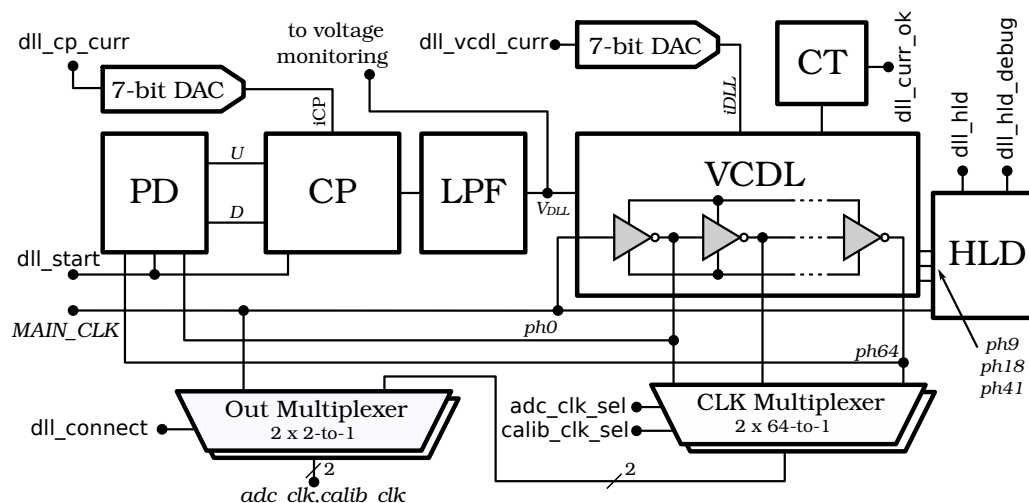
dll_cp_curr
7-bit DAC
to voltage monitoring
iCP
dll_vcdl_curr
7-bit DAC
iDLL
CT
dll_curr_ok
dll_hld
dll_hld_debug
PD
U
D
CP
LPF
$V_{DLL}$
VCDL
HLD
dll_start
MAIN_CLK
ph0
ph64
ph9
ph18
ph41
Out Multiplexer
2 x 2-to-1
dll_connect
2
adc_clk,calib_clk
adc_clk_sel
calib_clk_sel
CLK Multiplexer
2 x 64-to-1
2